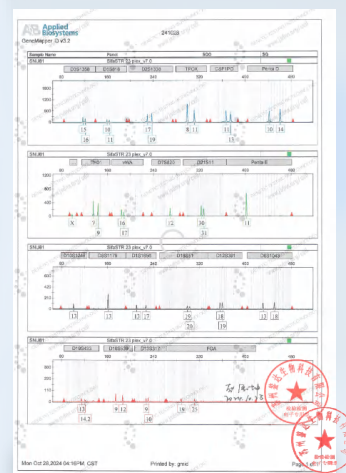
AB Applied Biosystems
GeneMapper ID v3.2

241028

| Sample Name | Panel | 600 | SS |
|---|---|---|---|
| SNL81 | SiteSTR 23 plex_v7.0 | | |

D3S1358 D13S818 D8S1179 TPOX CSF1PO Penta D

15 16 18 11 10 17 8 11 12 13 14

SNL81 SiteSTR 23 plex_v7.0

TH01 vWA D7S820 D5S818 Penta E

X 7 16 9 17 12 10 11 11

SNL81 SiteSTR 23 plex_v7.0

D13S317 D21S11 D16S539 D18S51 D12S391 D19S433

12 13 17 11 10 18 19 17 18

SNL81 SiteSTR 23 plex_v7.0

D2S1338 D19S433 D22S1045 FGA

13 14.2 9 12 9 10 19 21

Mon Oct 28, 2024 04:16PM CST Printed by: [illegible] Page 1 of 1

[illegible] 2024.10.28